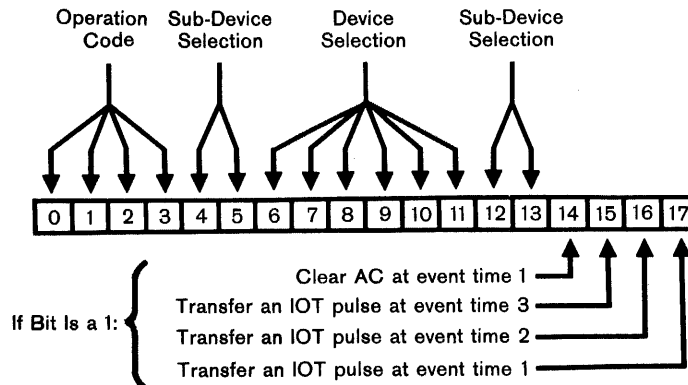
Operation Code

Sub-Device Selection

Device Selection

Sub-Device Selection

| 0 | 1 | 2 | 3 | 4 | 5 | 6 | 7 | 8 | 9 | 10 | 11 | 12 | 13 | 14 | 15 | 16 | 17 |
|---|---|---|---|---|---|---|---|---|---|---|---|---|---|---|---|---|---|

If Bit Is a 1:

Clear AC at event time 1

Transfer an IOT pulse at event time 3

Transfer an IOT pulse at event time 2

Transfer an IOT pulse at event time 1